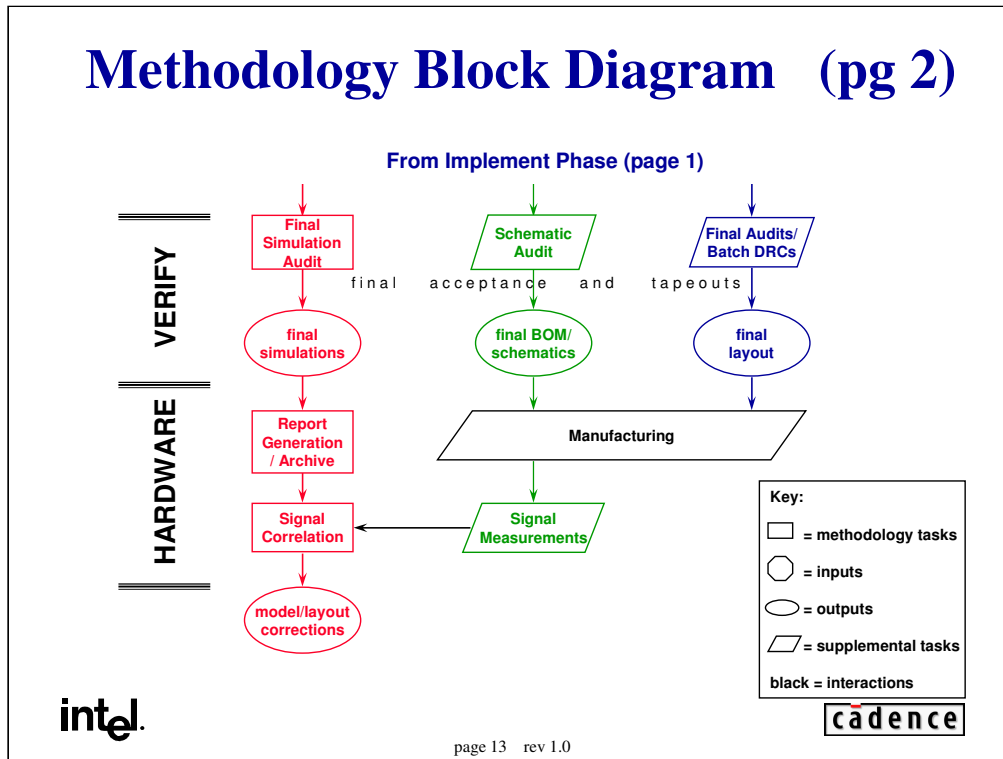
Methodology Block Diagram (pg 2)

From Implement Phase (page 1)

VERIFY

HARDWARE

Final Simulation Audit

Schematic Audit

Final Audits/ Batch DRCs

final acceptance and tapeouts

final simulations

final BOM/ schematics

final layout

Report Generation / Archive

Manufacturing

Signal Correlation

Signal Measurements

model/layout corrections

Key:
= methodology tasks
= inputs
= outputs
= supplemental tasks
black = interactions

intel.

cadence

page 13 rev 1.0